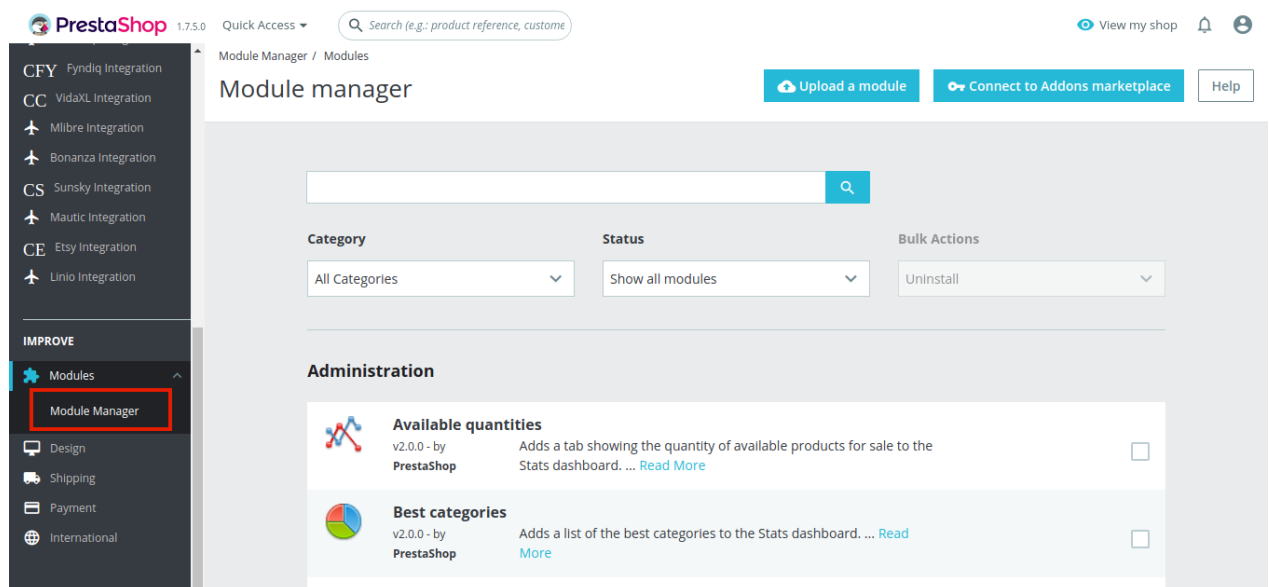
PrestaShop 1.7.5.0 Quick Access ▾ Search (e.g.: product reference, custome

View my shop

CFY Fyndiq Integration
CC VidaXL Integration
Mlibre Integration
Bonanza Integration
CS Sunsky Integration
Mautic Integration
CE Etsy Integration
Linio Integration

IMPROVE

Modules
Module Manager
Design
Shipping
Payment
International

Module Manager / Modules

Module manager

Upload a module
Connect to Addons marketplace
Help

Category
All Categories

Status
Show all modules

Bulk Actions
Uninstall

Administration

Available quantities
v2.0.0 - by PrestaShop
Adds a tab showing the quantity of available products for sale to the Stats dashboard. ... Read More

Best categories
v2.0.0 - by PrestaShop
Adds a list of the best categories to the Stats dashboard. ... Read More